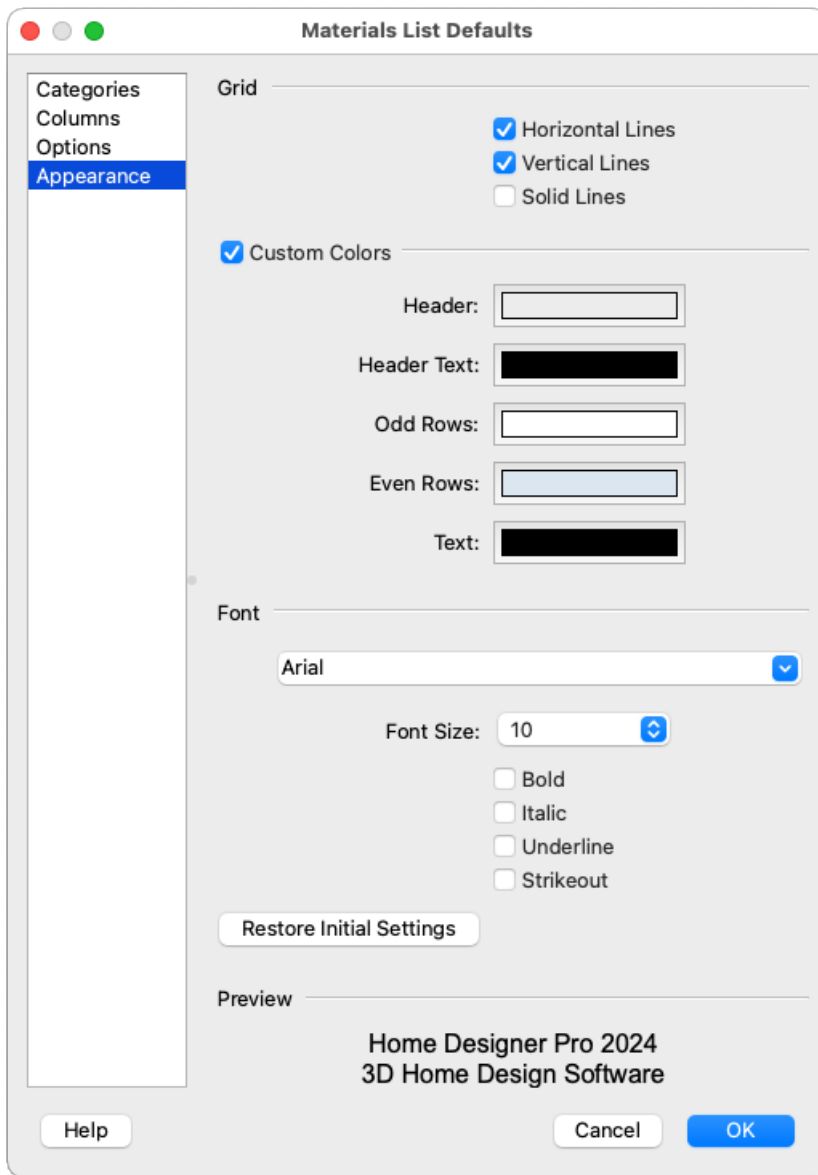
Materials List Defaults

Categories
Columns
Options
Appearance

Grid

Horizontal Lines
Vertical Lines
Solid Lines

Custom Colors

Header:
Header Text:
Odd Rows:
Even Rows:
Text:

Font

Arial

Font Size: 10

Bold
Italic
Underline
Strikeout

Restore Initial Settings

Preview

Home Designer Pro 2024
3D Home Design Software

Help

Cancel

OK